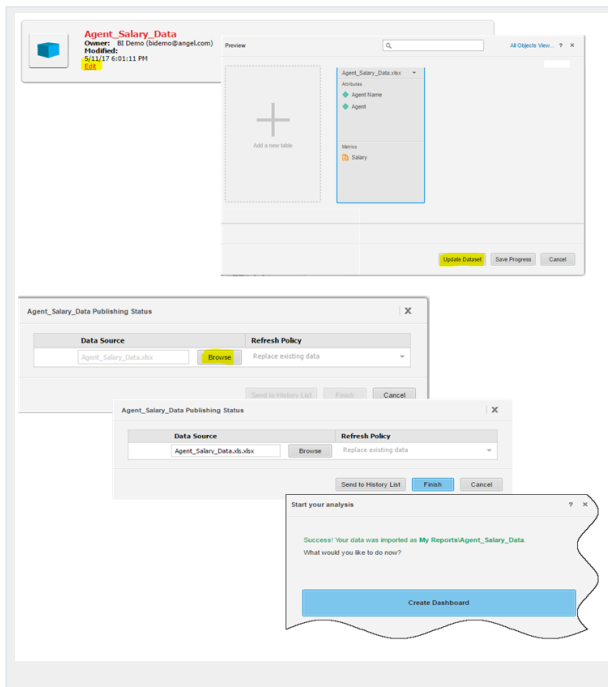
Agent_Salary_Data
Owner: BI Demo (bidemo@angel.com)
Modified:
5/11/17 6:01:11 PM
Edit

Preview
All Objects View... ? ×

Add a new table

Agent_Salary_Data.xlsx
Attributes
Agent Name
Agent
Metrics
Salary

Update Dataset
Save Progress
Cancel

Agent_Salary_Data Publishing Status

| Data Source | Refresh Policy |
|---|---|
| Agent_Salary_Data.xlsx Browse | Replace existing data |

Send to History List
Finish
Cancel

Agent_Salary_Data Publishing Status

| Data Source | Refresh Policy |
|---|---|
| Agent_Salary_Data.xls.xlsx Browse | Replace existing data |

Send to History List
Finish
Cancel

Start your analysis
? ×

Success! Your data was imported as My Reports\Agent_Salary_Data.
What would you like to do now?

Create Dashboard